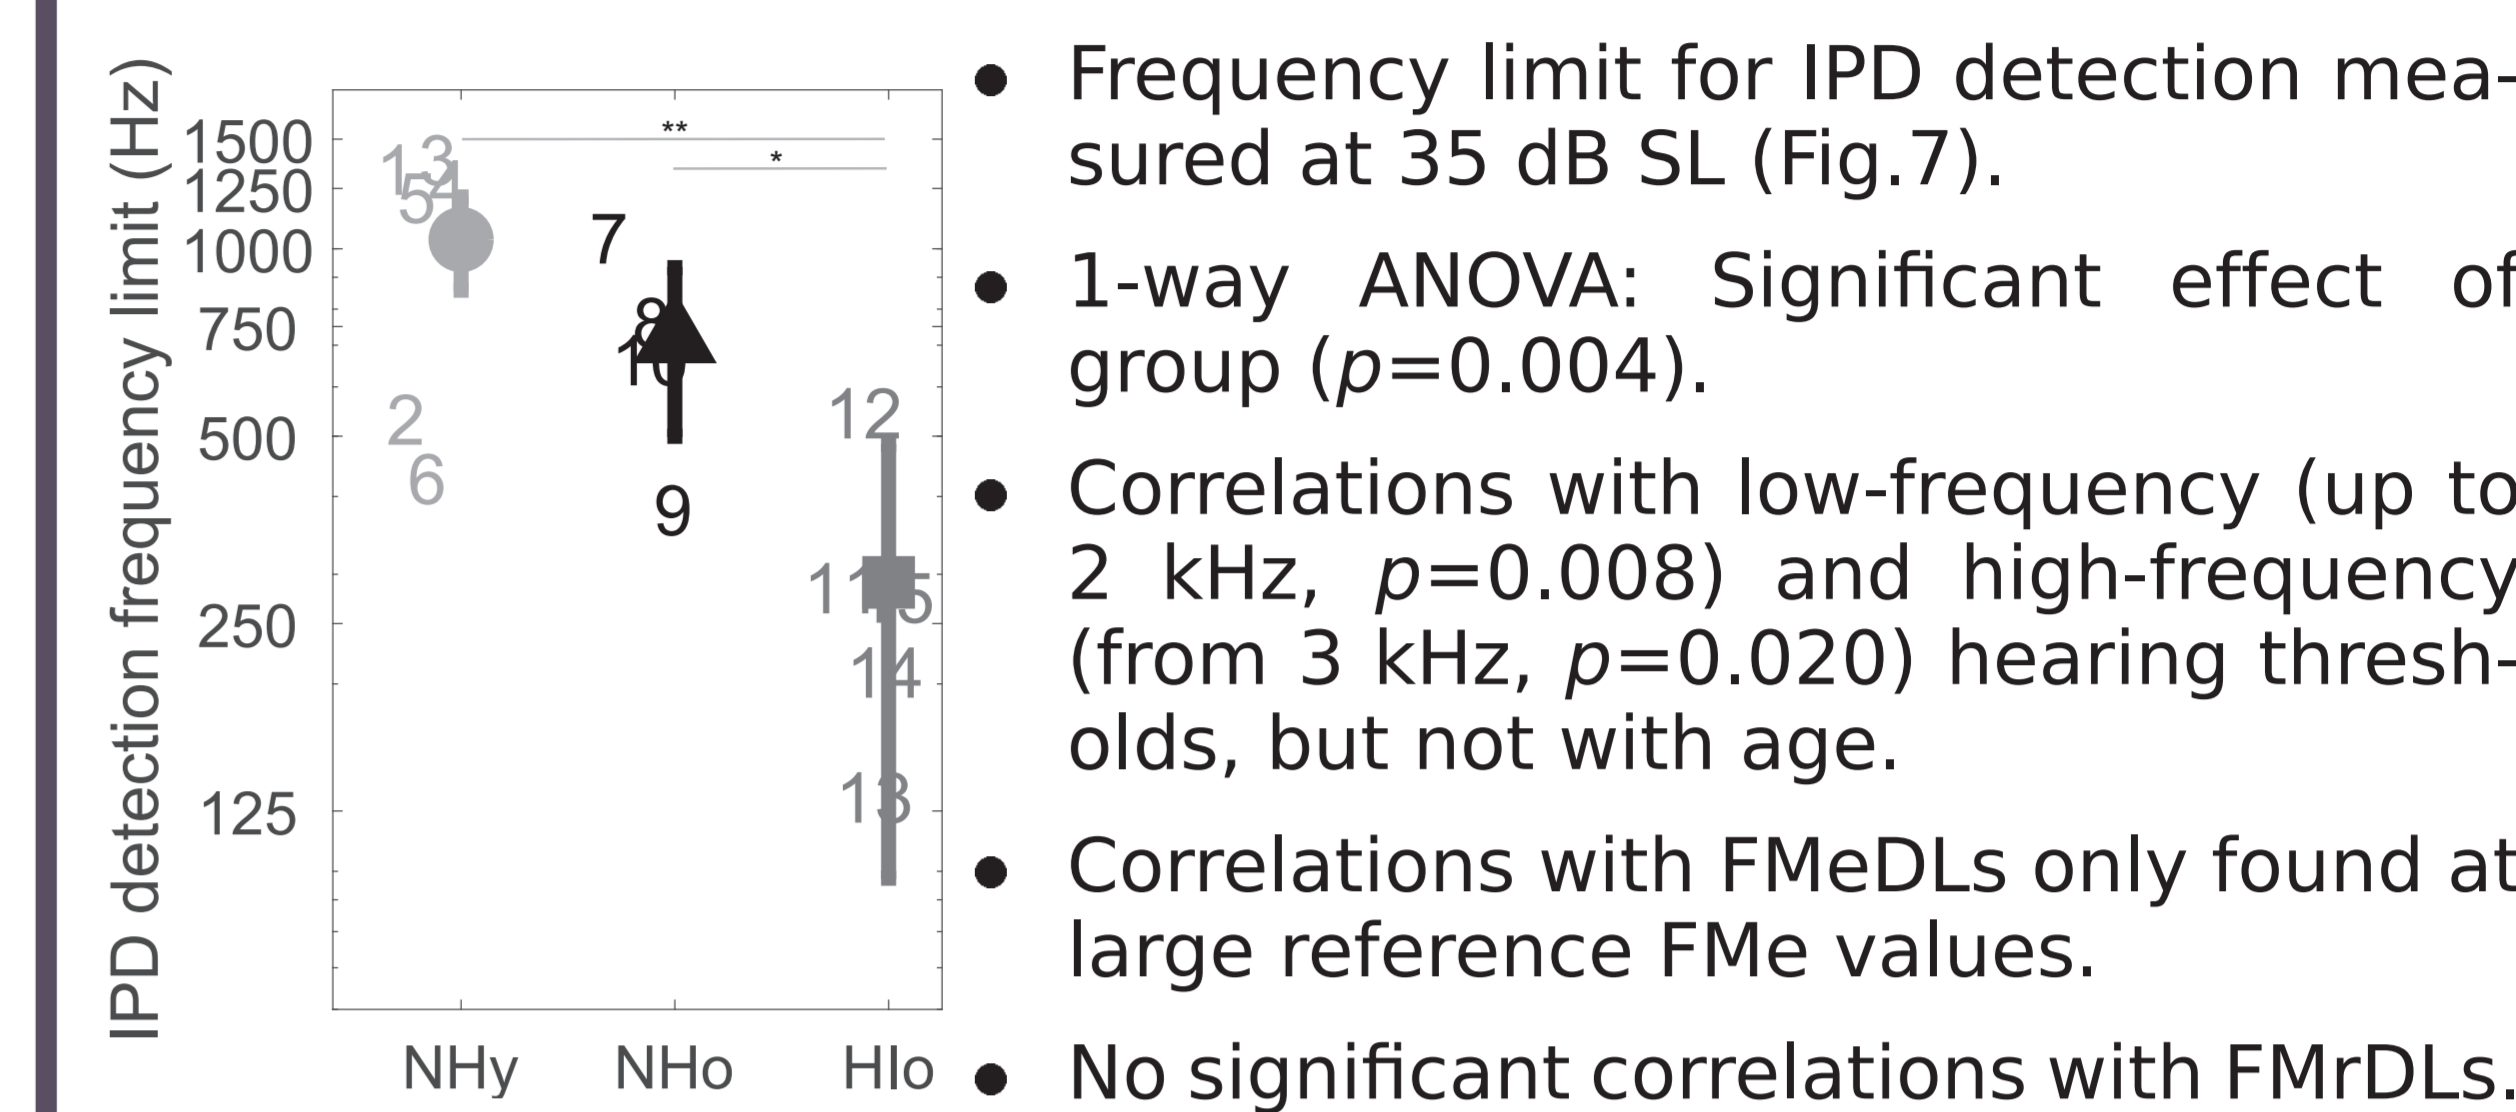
IPD detection frequency limit (Hz)

1500
1250
1000
750
500
250
125

**
*

1
3
5
4
7
8
10
2
6
9
12
11
15
14
13

NHy
NHo
HIo

• Frequency limit for IPD detection measured at 35 dB SL (Fig.7).

• 1-way ANOVA: Significant effect of group ($p$=0.004).

• Correlations with low-frequency (up to 2 kHz, $p$=0.008) and high-frequency (from 3 kHz, $p$=0.020) hearing thresholds, but not with age.

• Correlations with FMeDLs only found at large reference FMe values.

• No significant correlations with FMrDLs.